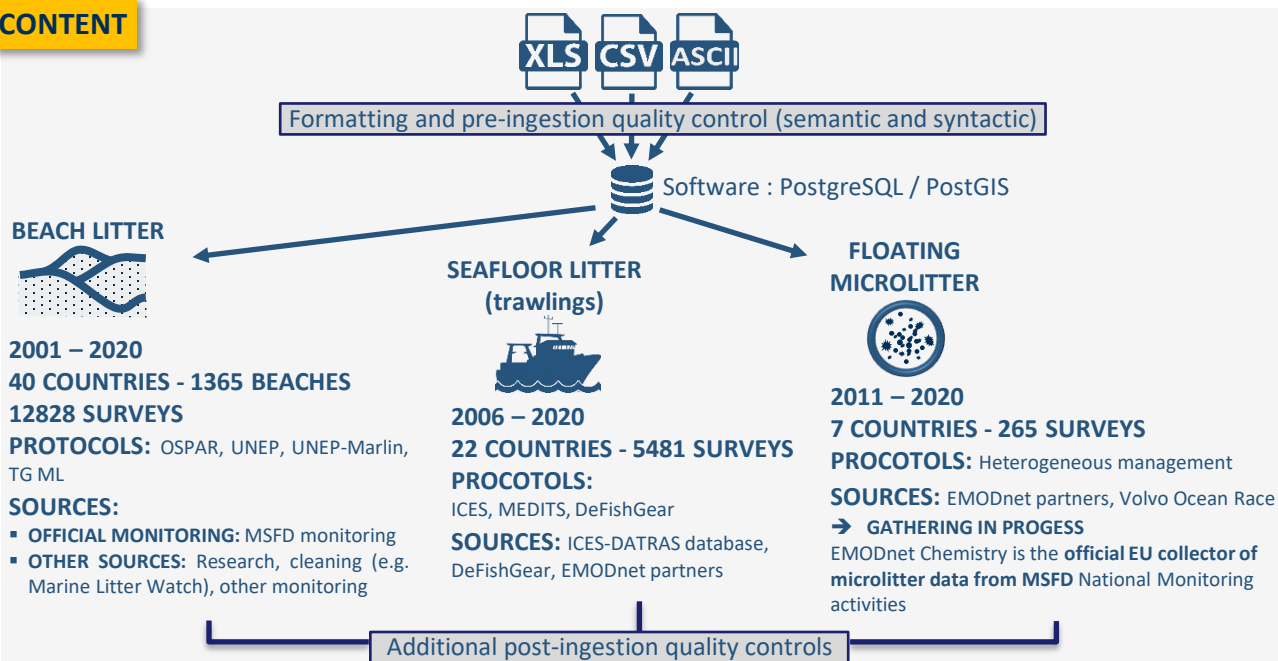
CONTENT

XLS CSV ASCII

Formatting and pre-ingestion quality control (semantic and syntactic)

Software : PostgreSQL / PostGIS

BEACH LITTER

2001 – 2020
40 COUNTRIES - 1365 BEACHES
12828 SURVEYS
PROTOCOLS: OSPAR, UNEP, UNEP-Marlin, TG ML
SOURCES:
▪ OFFICIAL MONITORING: MSFD monitoring
▪ OTHER SOURCES: Research, cleaning (e.g. Marine Litter Watch), other monitoring

SEAFLOOR LITTER (trawlings)

2006 – 2020
22 COUNTRIES - 5481 SURVEYS
PROCOTOLS:
ICES, MEDITS, DeFishGear
SOURCES: ICES-DATRAS database, DeFishGear, EMODnet partners

FLOATING MICROLITTER

2011 – 2020
7 COUNTRIES - 265 SURVEYS
PROCOTOLS: Heterogeneous management
SOURCES: EMODnet partners, Volvo Ocean Race
➔ GATHERING IN PROGESS
EMODnet Chemistry is the official EU collector of microlitter data from MSFD National Monitoring activities

Additional post-ingestion quality controls